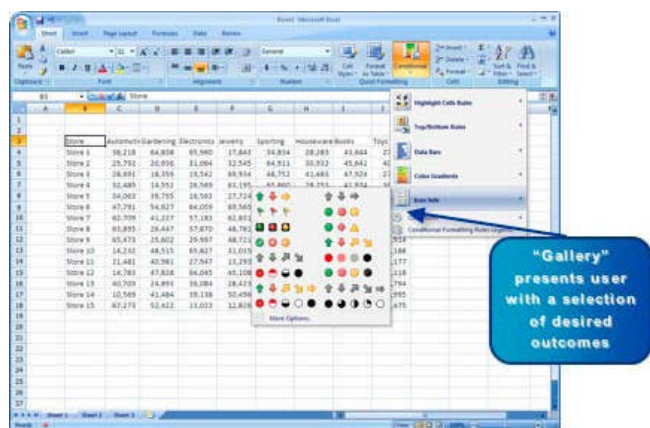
Book1 - Microsoft Excel

Home Insert Page Layout Formulas Data Review

Calibri 11 General

Paste Clipboard Font Alignment Number Cell Styles Format as Table Conditional Formatting Insert Delete Format Cells Sort & Filter Find & Select Editing

B3 Store

| | A | B | C | D | E | F | G | H | I | J |
|---|---|---|---|---|---|---|---|---|---|---|
| 1 | | | | | | | | | | |
| 2 | | | | | | | | | | |
| 3 | | Store | Automotive | Gardening | Electronics | Jewelry | Sporting | Houseware | Books | Toys |
| 4 | | Store 1 | 38,218 | 64,838 | 95,960 | 17,843 | 34,834 | 28,283 | 43,644 | 2 |
| 5 | | Store 2 | 25,751 | 20,936 | 31,084 | 32,545 | 64,911 | 30,932 | 45,641 | 4 |
| 6 | | Store 3 | 28,691 | 18,359 | 19,542 | 69,934 | 48,752 | 41,483 | 47,924 | 2 |
| 7 | | Store 4 | 32,485 | 14,552 | 26,569 | 61,195 | | | | |
| 8 | | Store 5 | 34,063 | 39,755 | 16,592 | 27,724 | | | | |
| 9 | | Store 6 | 47,791 | 54,627 | 64,059 | 69,565 | | | | |
| 10 | | Store 7 | 60,709 | 41,227 | 57,183 | 61,815 | | | | |
| 11 | | Store 8 | 65,895 | 26,447 | 57,870 | 46,761 | | | | |
| 12 | | Store 9 | 65,473 | 25,602 | 29,967 | 48,721 | | | | |
| 13 | | Store 10 | 14,232 | 48,515 | 85,827 | 31,015 | | | | |
| 14 | | Store 11 | 21,481 | 40,981 | 27,947 | 11,293 | | | | |
| 15 | | Store 12 | 14,783 | 47,828 | 64,045 | 45,108 | | | | |
| 16 | | Store 13 | 40,703 | 24,893 | 39,084 | 28,423 | | | | |
| 17 | | Store 14 | 10,569 | 41,484 | 39,138 | 50,456 | | | | |
| 18 | | Store 15 | 67,273 | 52,432 | 13,033 | 12,826 | | | | |

More Options...

Highlight Cells Rules
Top/Bottom Rules
Data Bars
Color Scales
Icon Sets
Conditional Formatting Rules Legend

"Gallery" presents user with a selection of desired outcomes

Sheet1 Sheet2 Sheet3
Ready